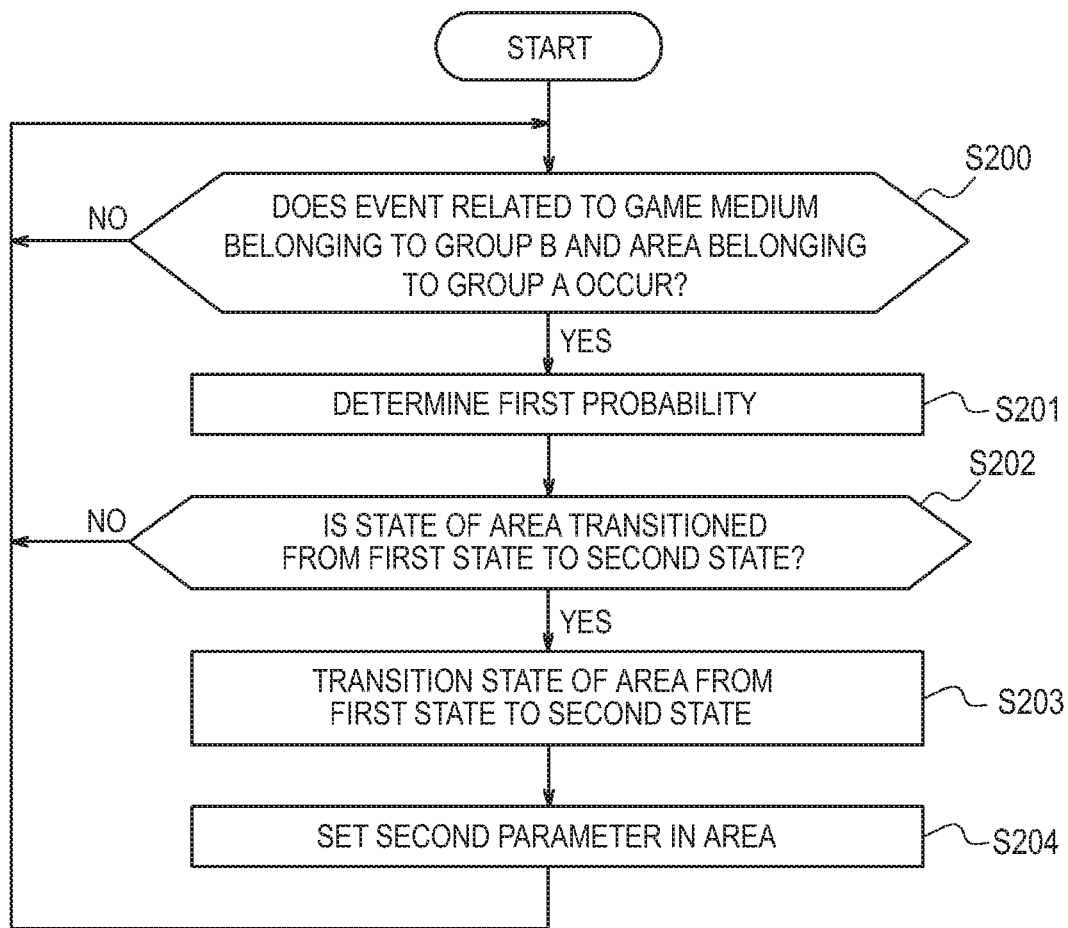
START

S200

NO

DOES EVENT RELATED TO GAME MEDIUM BELONGING TO GROUP B AND AREA BELONGING TO GROUP A OCCUR?

YES

DETERMINE FIRST PROBABILITY

S201

S202

NO

IS STATE OF AREA TRANSITIONED FROM FIRST STATE TO SECOND STATE?

YES

TRANSITION STATE OF AREA FROM FIRST STATE TO SECOND STATE

S203

SET SECOND PARAMETER IN AREA

S204